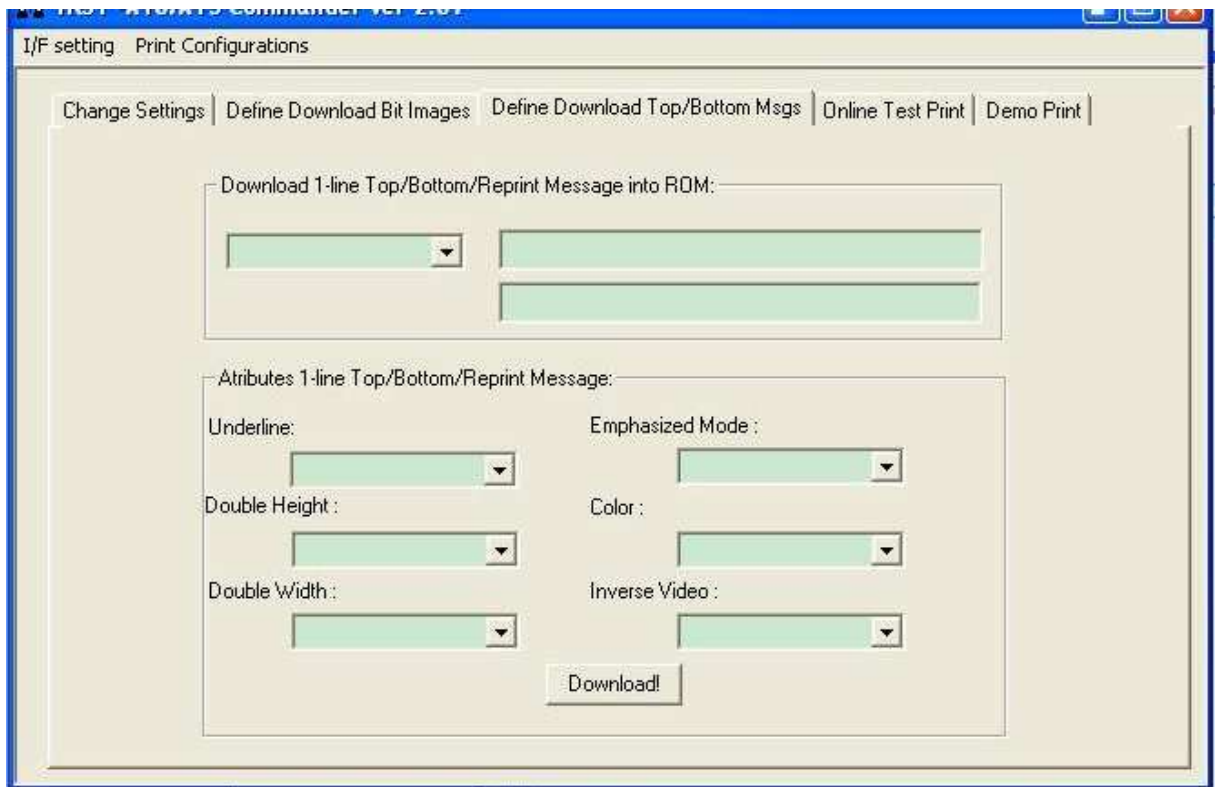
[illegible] Commander Ver 2.0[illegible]

I/F setting Print Configurations

Change Settings | Define Download Bit Images | Define Download Top/Bottom Msgs | Online Test Print | Demo Print

Download 1-line Top/Bottom/Reprint Message into ROM:

Atributes 1-line Top/Bottom/Reprint Message:

Underline:

Emphasized Mode :

Double Height :

Color :

Double Width :

Inverse Video :

Download!